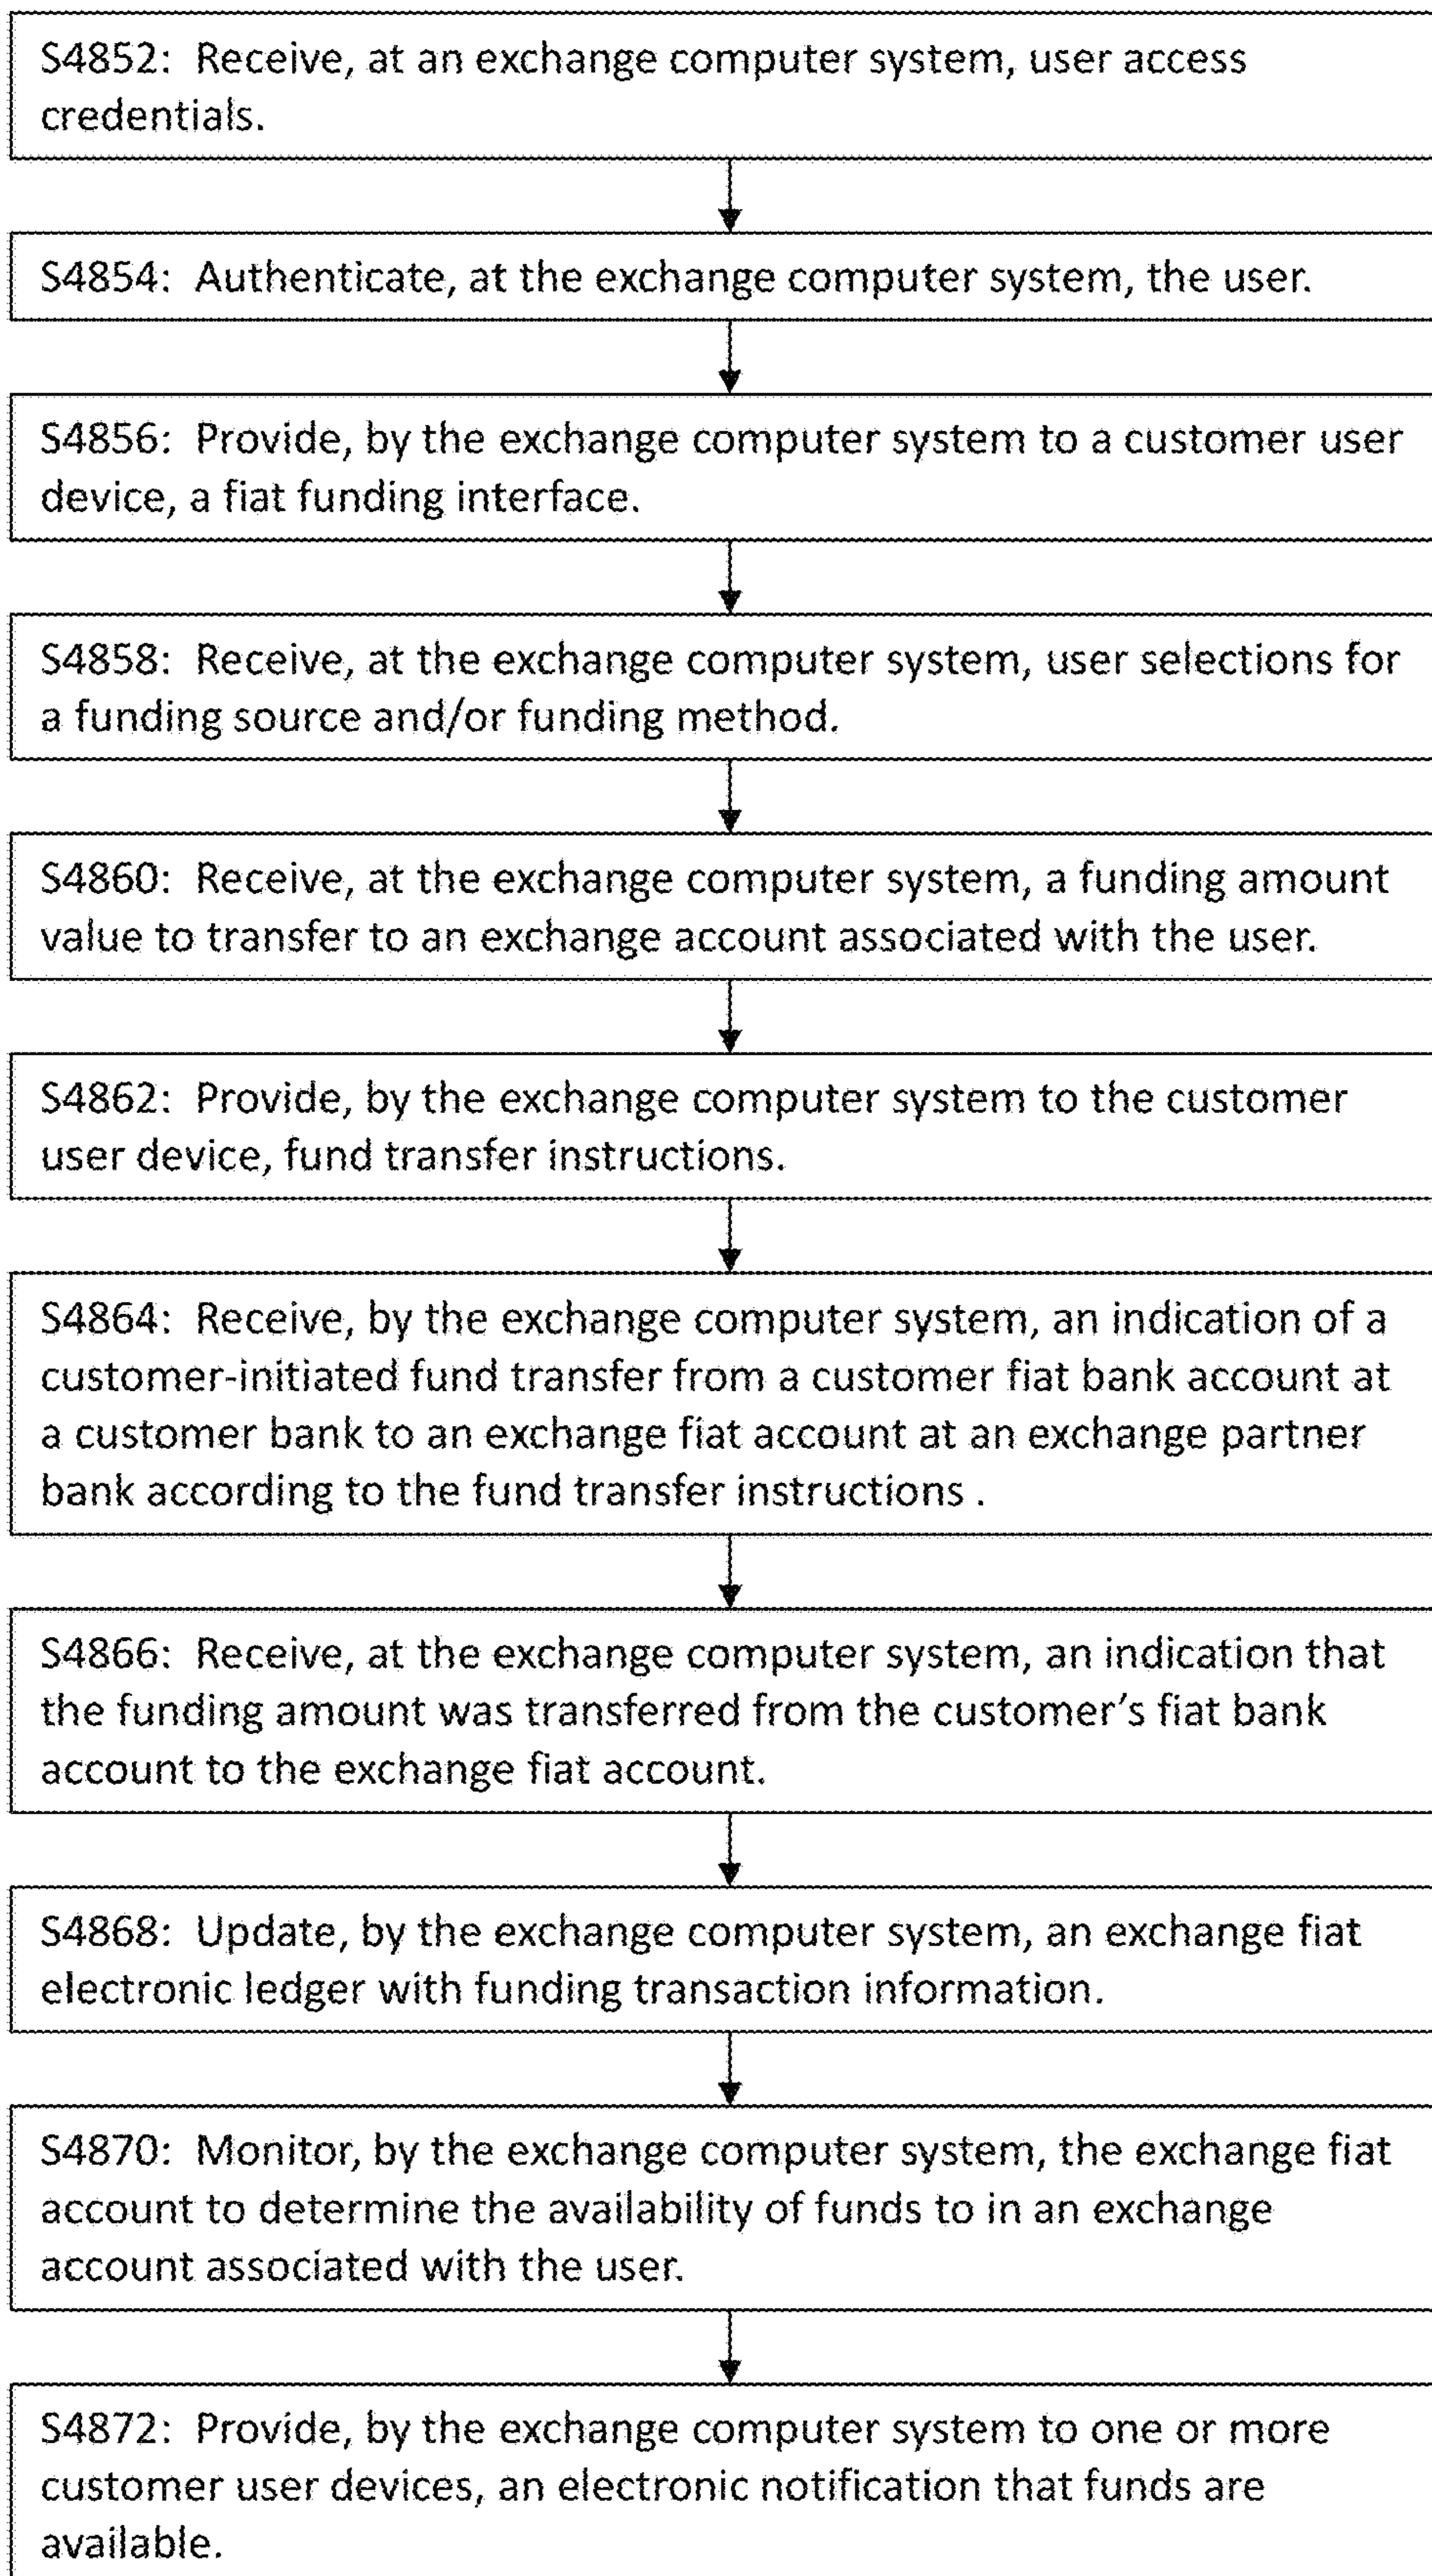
S4852: Receive, at an exchange computer system, user access credentials.

S4854: Authenticate, at the exchange computer system, the user.

S4856: Provide, by the exchange computer system to a customer user device, a fiat funding interface.

S4858: Receive, at the exchange computer system, user selections for a funding source and/or funding method.

S4860: Receive, at the exchange computer system, a funding amount value to transfer to an exchange account associated with the user.

S4862: Provide, by the exchange computer system to the customer user device, fund transfer instructions.

S4864: Receive, by the exchange computer system, an indication of a customer-initiated fund transfer from a customer fiat bank account at a customer bank to an exchange fiat account at an exchange partner bank according to the fund transfer instructions .

S4866: Receive, at the exchange computer system, an indication that the funding amount was transferred from the customer's fiat bank account to the exchange fiat account.

S4868: Update, by the exchange computer system, an exchange fiat electronic ledger with funding transaction information.

S4870: Monitor, by the exchange computer system, the exchange fiat account to determine the availability of funds to in an exchange account associated with the user.

S4872: Provide, by the exchange computer system to one or more customer user devices, an electronic notification that funds are available.